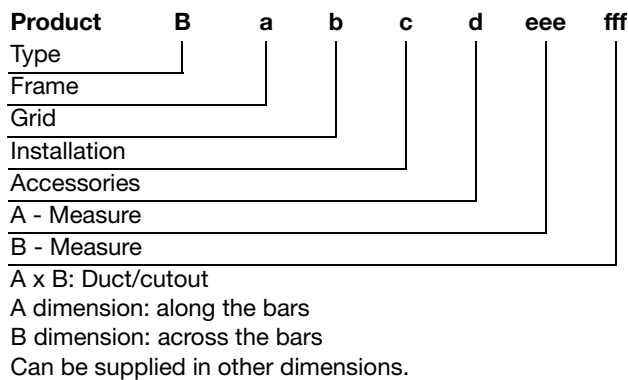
Product B a b c d eee fff

Type

Frame

Grid

Installation

Accessories

A - Measure

B - Measure

A x B: Duct/cutout

A dimension: along the bars

B dimension: across the bars

Can be supplied in other dimensions.